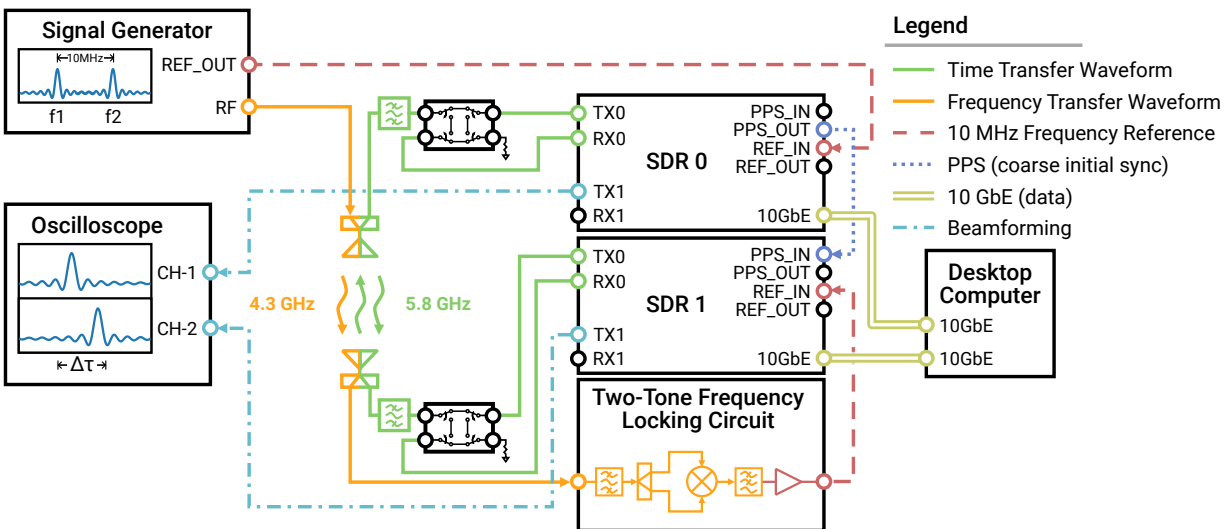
Signal Generator

10MHz

f1 f2

REF_OUT

RF

Oscilloscope

CH-1

CH-2

Δτ

4.3 GHz

5.8 GHz

TX0
RX0
TX1
RX1

PPS_IN
PPS_OUT
REF_IN
REF_OUT

SDR 0

10GbE

TX0
RX0
TX1
RX1

PPS_IN
PPS_OUT
REF_IN
REF_OUT

SDR 1

10GbE

Two-Tone Frequency Locking Circuit

Desktop Computer

10GbE

10GbE

Legend

Time Transfer Waveform

Frequency Transfer Waveform

10 MHz Frequency Reference

PPS (coarse initial sync)

10 GbE (data)

Beamforming